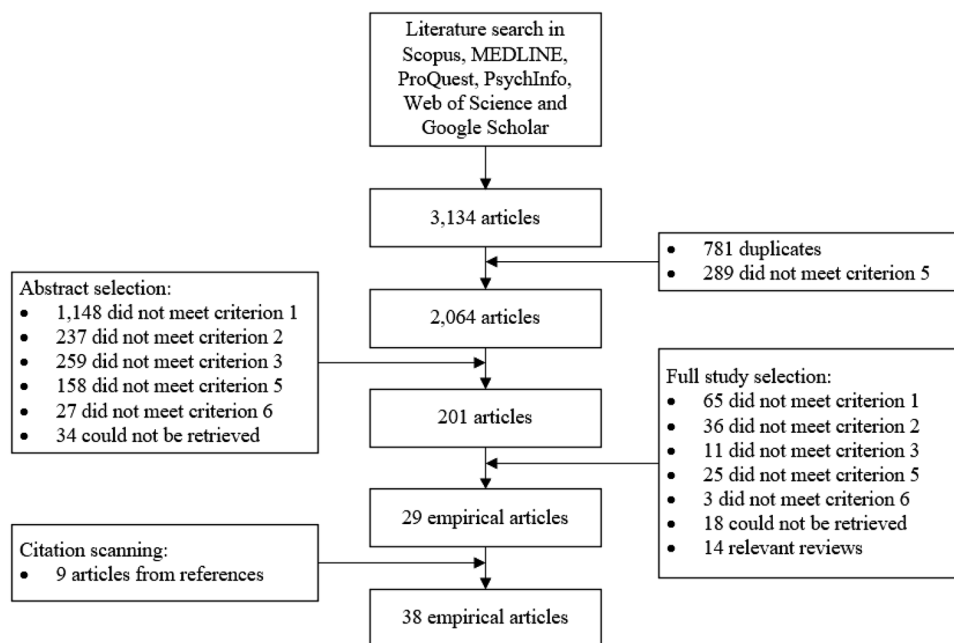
Literature search in Scopus, MEDLINE, ProQuest, PsychInfo, Web of Science and Google Scholar

3,134 articles

• 781 duplicates
• 289 did not meet criterion 5

Abstract selection:
• 1,148 did not meet criterion 1
• 237 did not meet criterion 2
• 259 did not meet criterion 3
• 158 did not meet criterion 5
• 27 did not meet criterion 6
• 34 could not be retrieved

2,064 articles

201 articles

Full study selection:
• 65 did not meet criterion 1
• 36 did not meet criterion 2
• 11 did not meet criterion 3
• 25 did not meet criterion 5
• 3 did not meet criterion 6
• 18 could not be retrieved
• 14 relevant reviews

29 empirical articles

Citation scanning:
• 9 articles from references

38 empirical articles